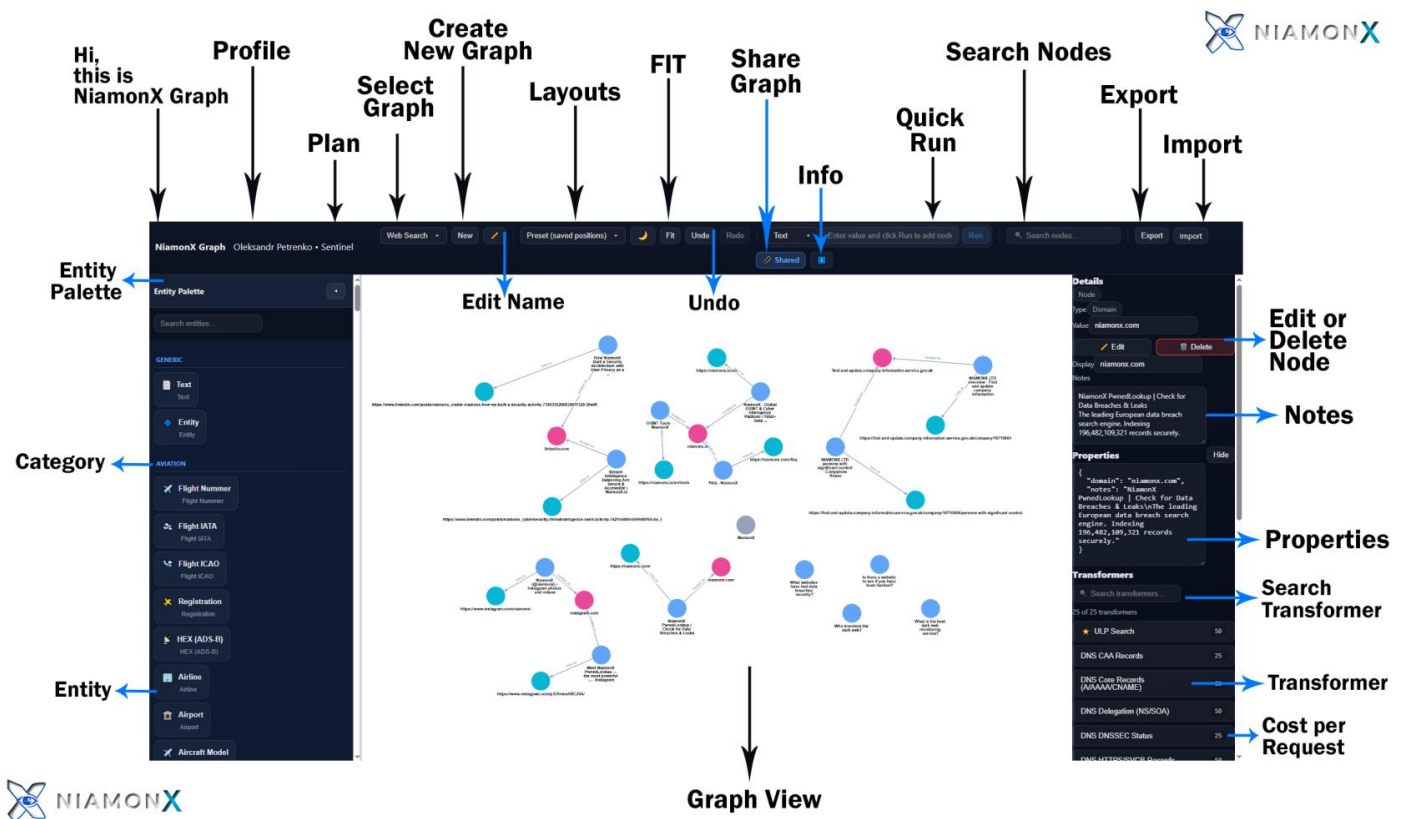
NIAMONX

Hi, this is NiamonX Graph

Profile

Plan

Select Graph

Create New Graph

Layouts

FIT

Share Graph

Info

Quick Run

Search Nodes

Export

Import

NiamonX Graph Oleksandr Petrenko • Sentinel

Web Search New Preset (saved positions) Fit Undo Redo Text Enter value and click Run to add node Run Search nodes... Export Import

Shared

Entity Palette

Edit Name

Undo

Entity Palette

Search entities...

GENERIC

Text
Text

Entity
Entity

Category

AVIATION

Flight Nummer
Flight Nummer

Flight IATA
Flight IATA

Flight ICAO
Flight ICAO

Registration
Registration

HEX (ADS-B)
HEX (ADS-B)

Entity

Airline
Airline

Airport
Airport

Aircraft Model

Details

Node

Type Domain

Value niamonx.com

Edit Delete

Display niamonx.com

Notes

NiamonX PwnedLookup | Check for Data Breaches & Leaks
The leading European data breach search engine. Indexing 196,482,109,321 records securely.

Edit or Delete Node

Notes

Properties Hide

{
"domain": "niamonx.com",
"notes": "NiamonX PwnedLookup | Check for Data Breaches & Leaks\nThe leading European data breach search engine. Indexing 196,482,109,321 records securely."
}

Properties

Transformers

Search transformers...

25 of 25 transformers

Search Transformer

ULP Search 50

DNS CAA Records 25

DNS Core Records (A/AAAA/CNAME) 10

Transformer

DNS Delegation (NS/SOA) 50

DNS DNSSEC Status 25

Cost per Request

DNS HTTPS/SVCB Records 50

NIAMONX

Graph View